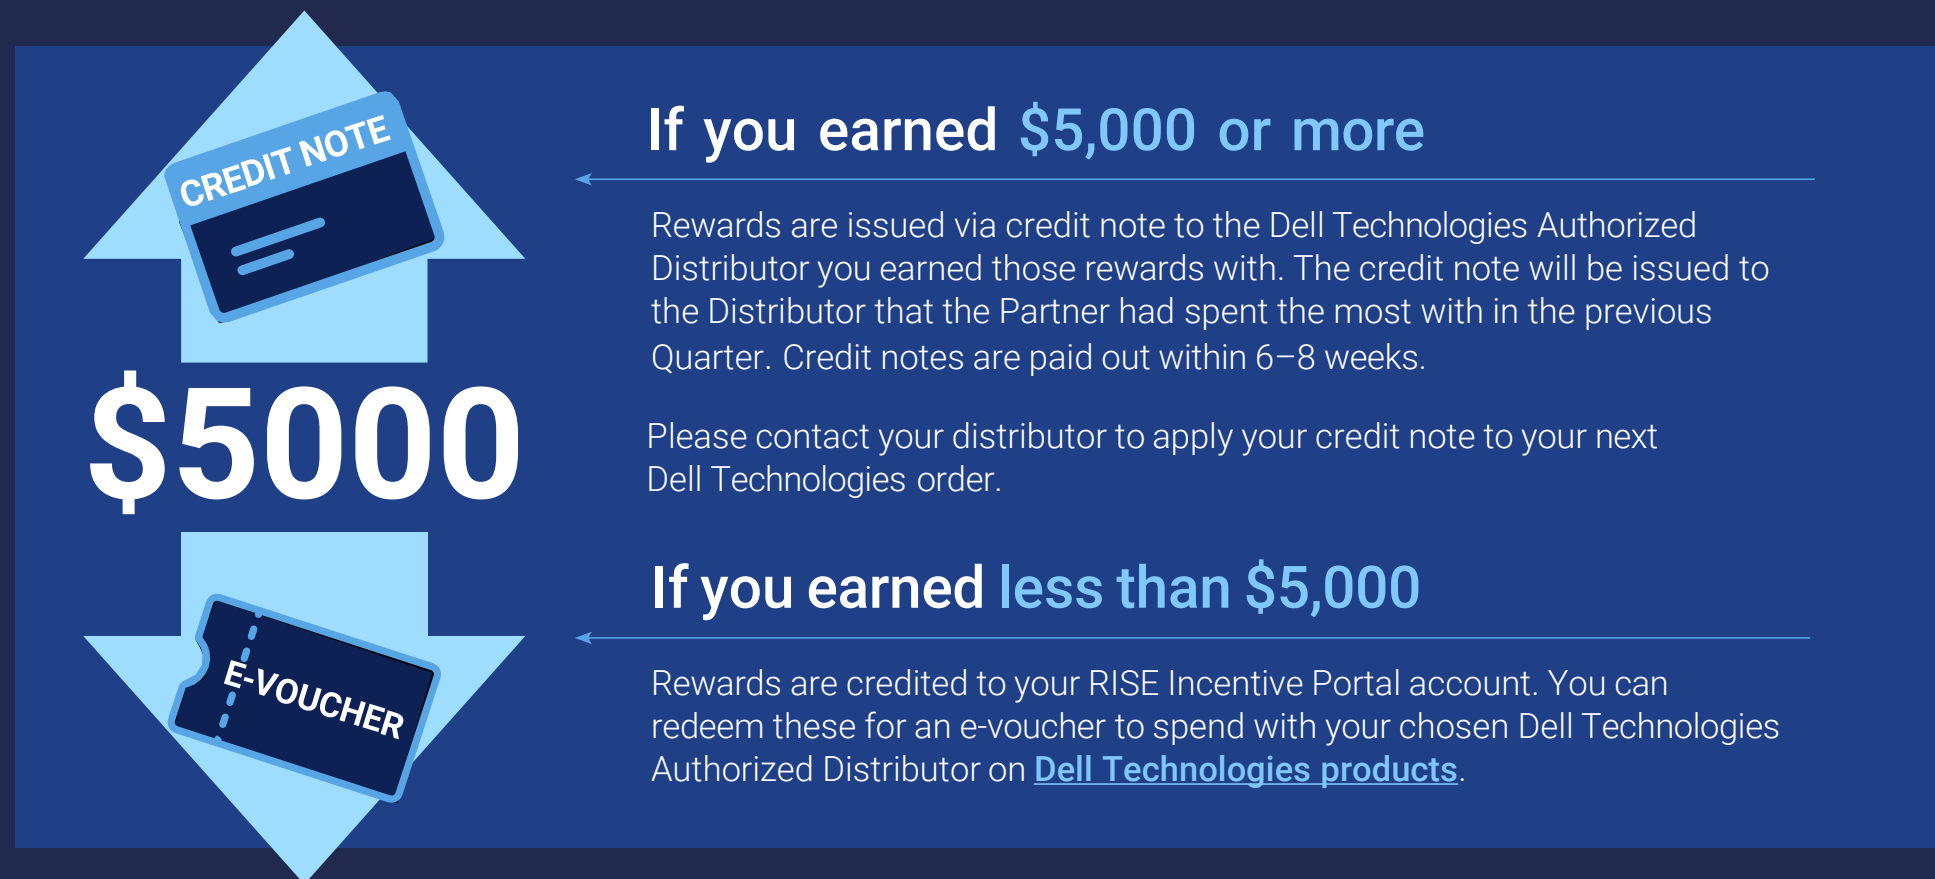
CREDIT NOTE

$5000

E-VOUCHER

If you earned $5,000 or more

Rewards are issued via credit note to the Dell Technologies Authorized Distributor you earned those rewards with. The credit note will be issued to the Distributor that the Partner had spent the most with in the previous Quarter. Credit notes are paid out within 6–8 weeks.

Please contact your distributor to apply your credit note to your next Dell Technologies order.

If you earned less than $5,000

Rewards are credited to your RISE Incentive Portal account. You can redeem these for an e-voucher to spend with your chosen Dell Technologies Authorized Distributor on Dell Technologies products.